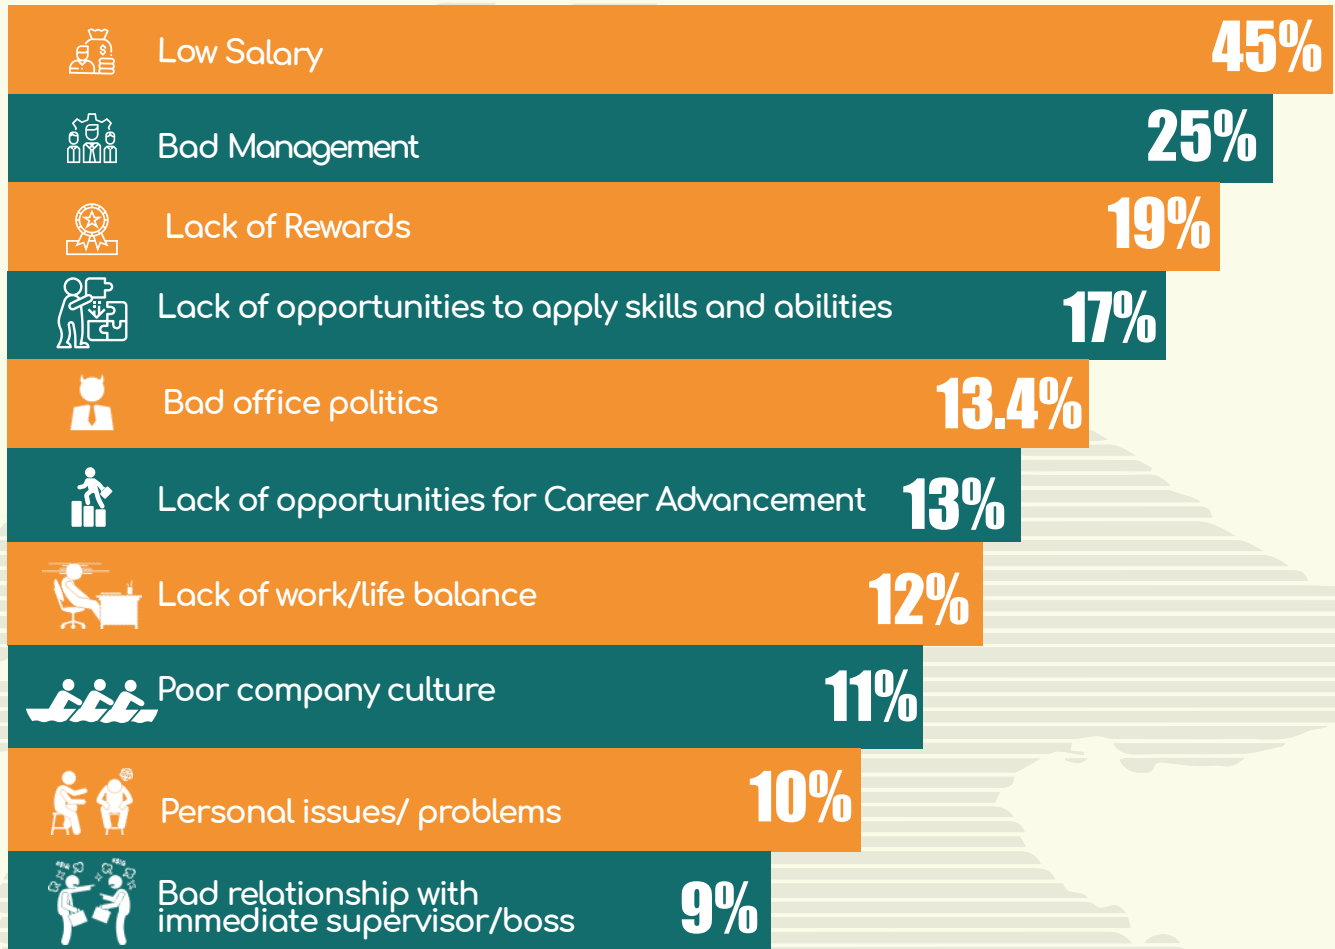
Low Salary 45%

Bad Management 25%

Lack of Rewards 19%

Lack of opportunities to apply skills and abilities 17%

Bad office politics 13.4%

Lack of opportunities for Career Advancement 13%

Lack of work/life balance 12%

Poor company culture 11%

Personal issues/ problems 10%

Bad relationship with immediate supervisor/boss 9%